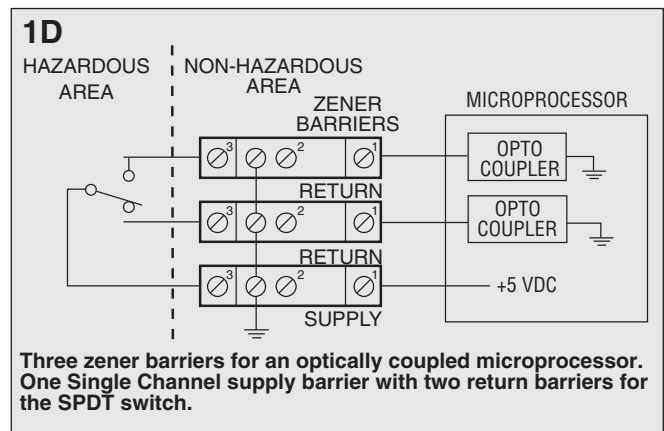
1D

HAZARDOUS AREA

NON-HAZARDOUS AREA

ZENER BARRIERS

MICROPROCESSOR

3 2 1

OPTO COUPLER

RETURN

3 2 1

OPTO COUPLER

RETURN

3 2 1

+5 VDC

SUPPLY

Three zener barriers for an optically coupled microprocessor. One Single Channel supply barrier with two return barriers for the SPDT switch.